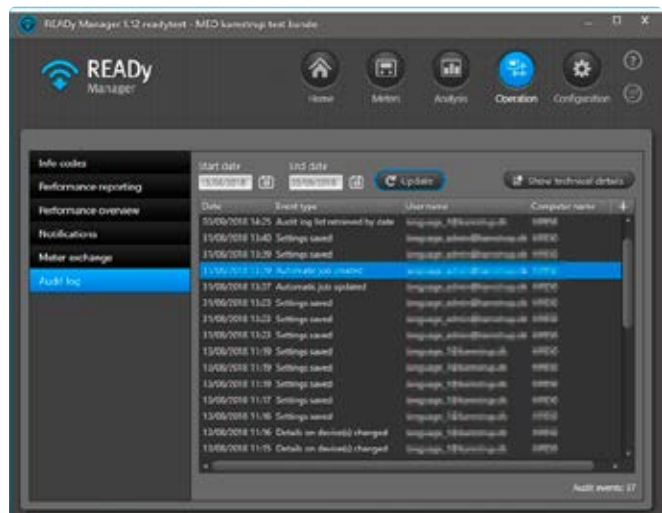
READy Manager 1.12 readytest - MED kamstrup test bundle

READy Manager

Home Meters Analysis Operation Configuration

Info codes
Performance reporting
Performance overview
Notifications
Meter exchange
Audit log

Start date
15/06/2018
End date
15/06/2018
Update
Show technical details

| Date | Event type | User name | Computer name |
|---|---|---|---|
| 15/06/2018 14:25 | Audit log list retrieved by date | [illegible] | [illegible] |
| 15/06/2018 13:40 | Settings saved | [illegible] | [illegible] |
| 15/06/2018 13:39 | Settings saved | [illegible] | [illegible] |
| 15/06/2018 13:39 | Automatic job created | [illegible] | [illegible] |
| 15/06/2018 13:37 | Automatic job updated | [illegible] | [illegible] |
| 15/06/2018 13:23 | Settings saved | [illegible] | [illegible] |
| 15/06/2018 13:23 | Settings saved | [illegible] | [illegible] |
| 15/06/2018 13:23 | Settings saved | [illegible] | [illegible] |
| 13/06/2018 11:19 | Settings saved | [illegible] | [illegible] |
| 13/06/2018 11:19 | Settings saved | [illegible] | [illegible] |
| 13/06/2018 11:19 | Settings saved | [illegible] | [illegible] |
| 13/06/2018 11:17 | Settings saved | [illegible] | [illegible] |
| 13/06/2018 11:16 | Settings saved | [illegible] | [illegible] |
| 13/06/2018 11:16 | Details on device(s) changed | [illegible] | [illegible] |
| 13/06/2018 11:15 | Details on device(s) changed | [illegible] | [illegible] |

Audit events: 37